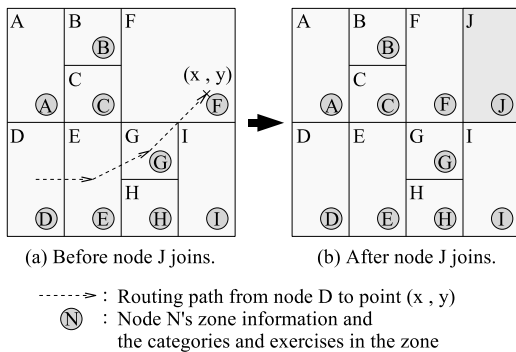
A
B
B
F
C
(x , y)
A
C
F
D
E
G
I
G
H
D
E
H
I

A
B
B
F
J
C
A
C
F
J
D
E
G
I
G
H
D
E
H
I

(a) Before node J joins.

(b) After node J joins.

: Routing path from node D to point (x , y)
N : Node N's zone information and the categories and exercises in the zone